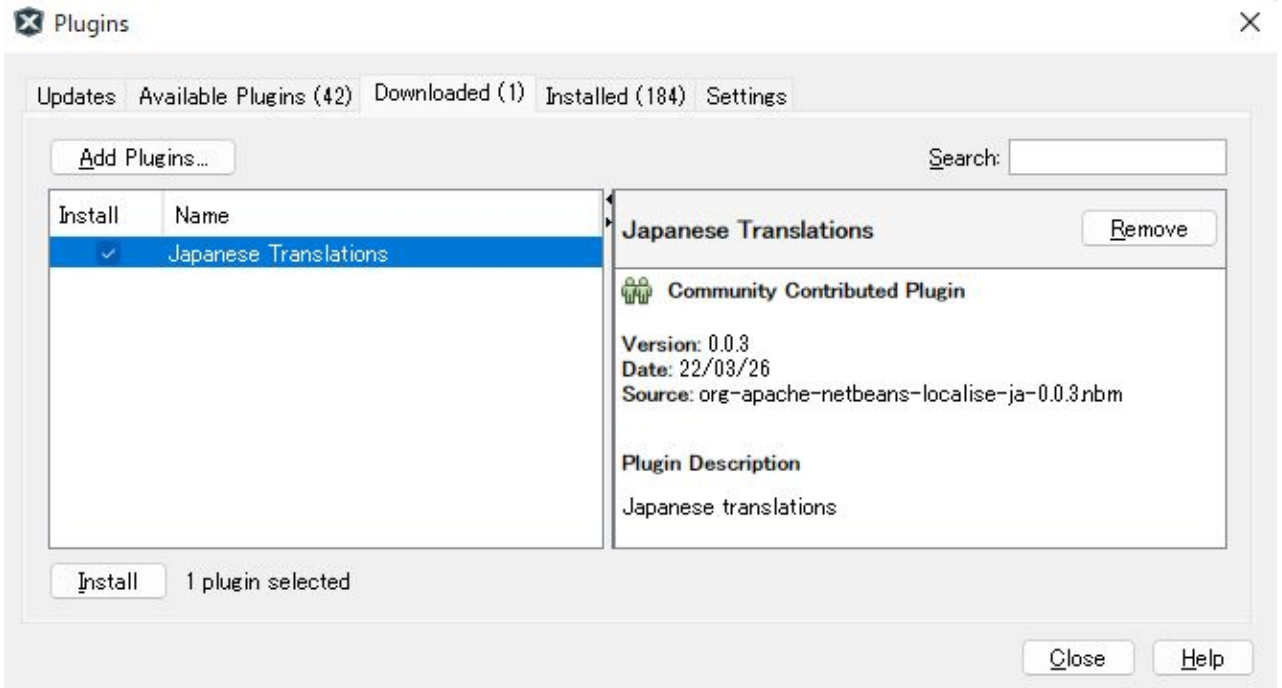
Plugins

×

Updates Available Plugins (42) Downloaded (1) Installed (184) Settings

Add Plugins...

Search:

| Install | Name |
|---|---|
| ✓ | Japanese Translations |

Japanese Translations

Remove

Community Contributed Plugin

Version: 0.0.3
Date: 22/03/26
Source: org-apache-netbeans-localise-ja-0.0.3.nbm

Plugin Description

Japanese translations

Install 1 plugin selected

Close Help